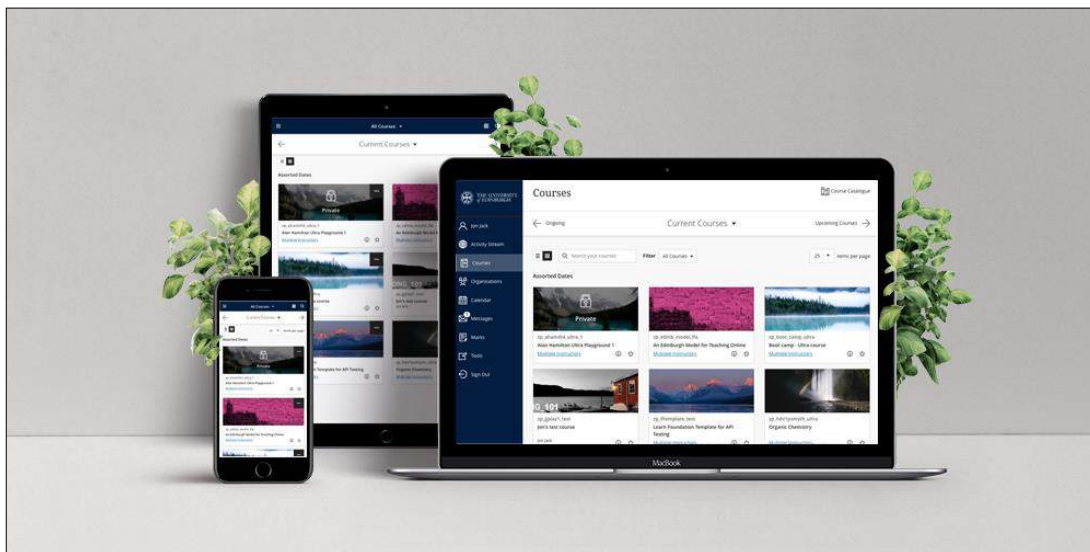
THE UNIVERSITY of EDINBURGH

Courses

Course Catalogue

Jon Jack

Activity Stream

Courses

Organisations

Calendar

Messages

Marks

Tools

Sign Out

Ongoing

Current Courses

Upcoming Courses

Search your courses

Filter All Courses

25 items per page

Assorted Dates

Private

zp_ahamilt4_ultra_1
Alan Hamilton Ultra Playground 1
Multiple Instructors

zp_edmtt_model_fts
An EdinburghModel for Teaching Online
Multiple Instructors

zp_boot_camp_ultra
Boot camp - Ultra course
Multiple Instructors

zp_jjplas1_test
Jon's test course
Jon Jack

zp_lftemplate_test
Learn Foundation Template for API Testing
Multiple Instructors

zp_hdrhyomplt_ultra
Organic Chemistry

Macbook

All Courses

Current Courses

Assorted Dates

Private

Alan Hamilton Ultra Playground 1
Multiple Instructors

An Edinburgh Model for Teaching Online

Template for API Testing

Organic Chemistry

All Courses

Current Courses

Assorted Dates

Private

Alan Hamilton Ultra Playground 1

An Edinburgh Model for Teaching Online